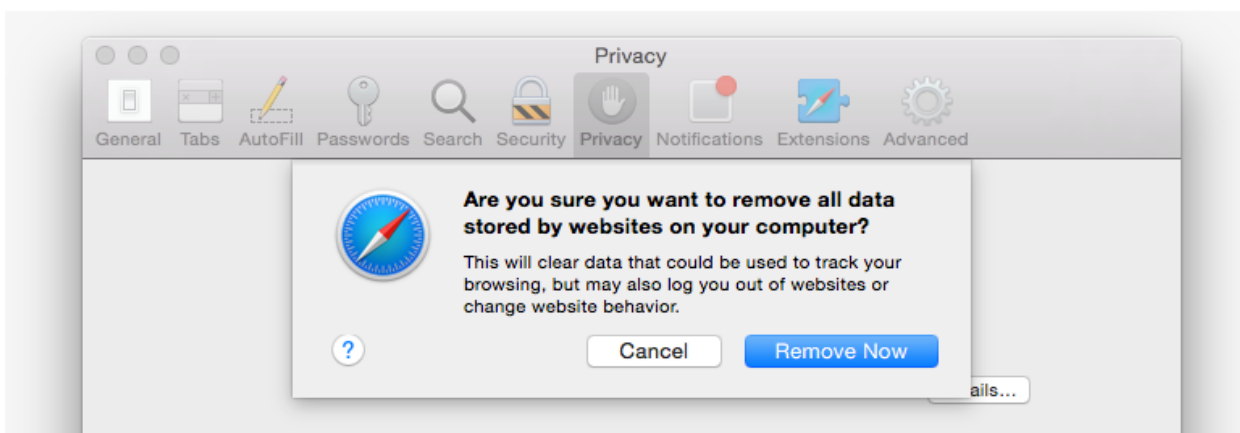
Privacy

General Tabs AutoFill Passwords Search Security Privacy Notifications Extensions Advanced

Are you sure you want to remove all data stored by websites on your computer?

This will clear data that could be used to track your browsing, but may also log you out of websites or change website behavior.

?

Cancel

Remove Now

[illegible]ails...